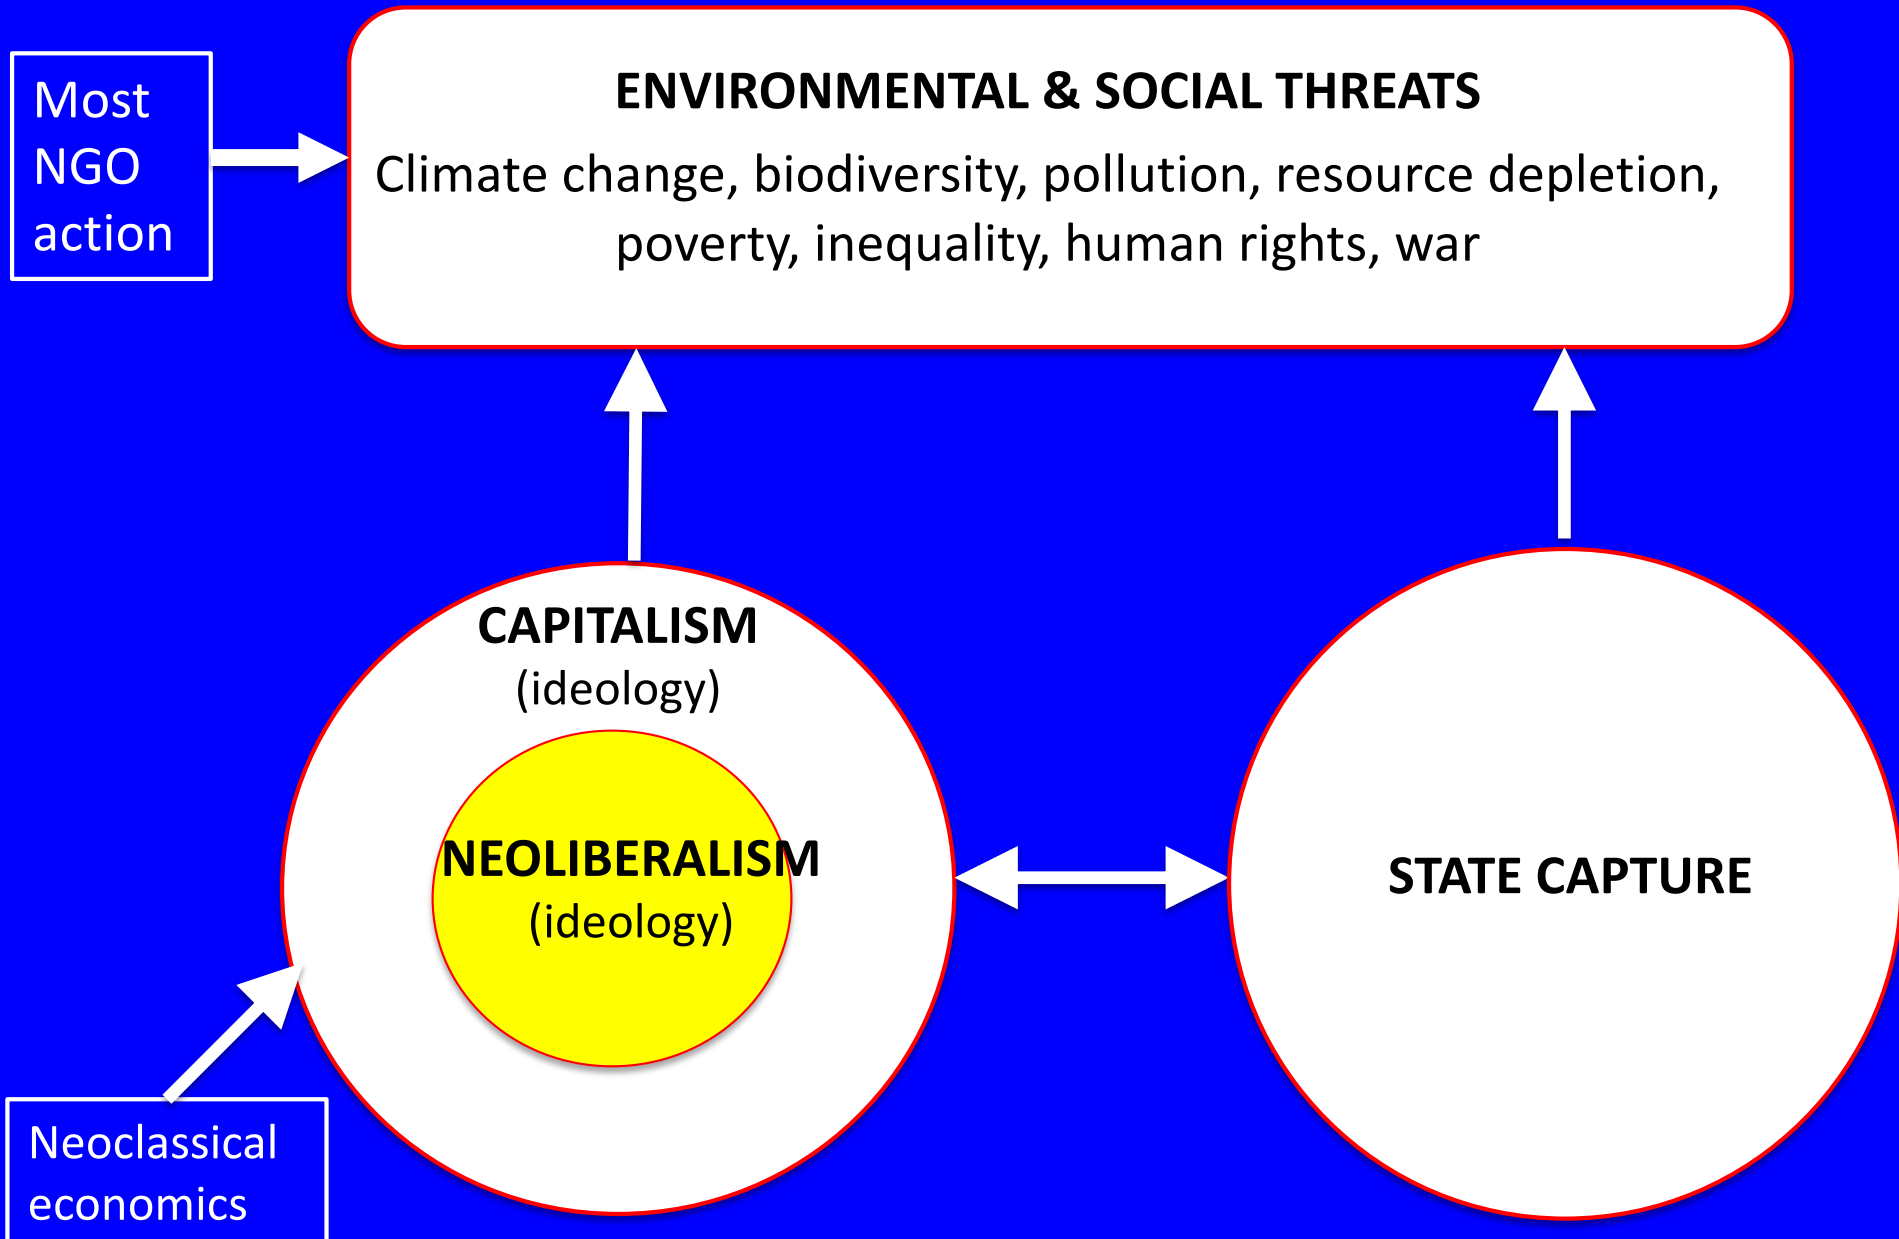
Most NGO action

ENVIRONMENTAL & SOCIAL THREATS

Climate change, biodiversity, pollution, resource depletion, poverty, inequality, human rights, war

CAPITALISM
(ideology)

NEOLIBERALISM
(ideology)

STATE CAPTURE

Neoclassical economics